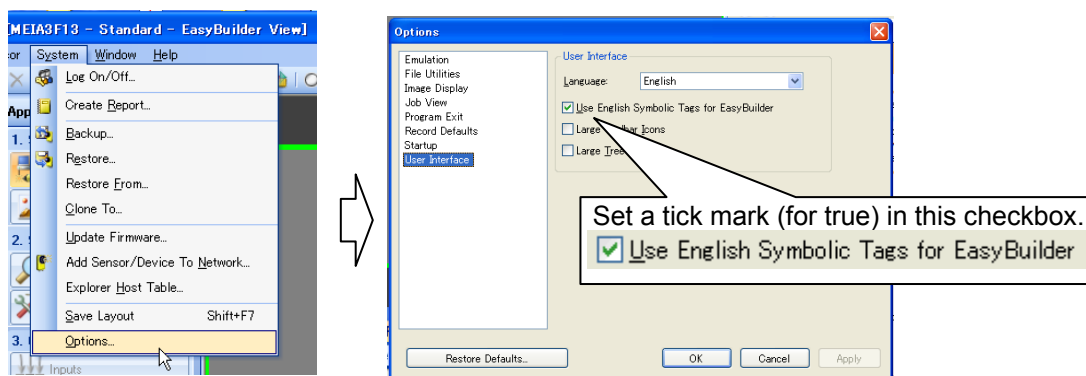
[MEIA3F13 - Standard - EasyBuilder View]
tor System Window Help
App
1.
2.
3.
Log On/Off...
Create Report...
Backup...
Restore...
Restore From...
Clone To...
Update Firmware...
Add Sensor/Device To Network...
Explorer Host Table...
Save Layout Shift+F7
Options...
Inputs

Options
Emulation
File Utilities
Image Display
Job View
Program Exit
Record Defaults
Startup
User Interface
User Interface
Language: English
Use English Symbolic Tags for EasyBuilder
Large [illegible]lbar Icons
Large Tree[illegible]
Set a tick mark (for true) in this checkbox.
Use English Symbolic Tags for EasyBuilder
Restore Defaults...
OK
Cancel
Apply